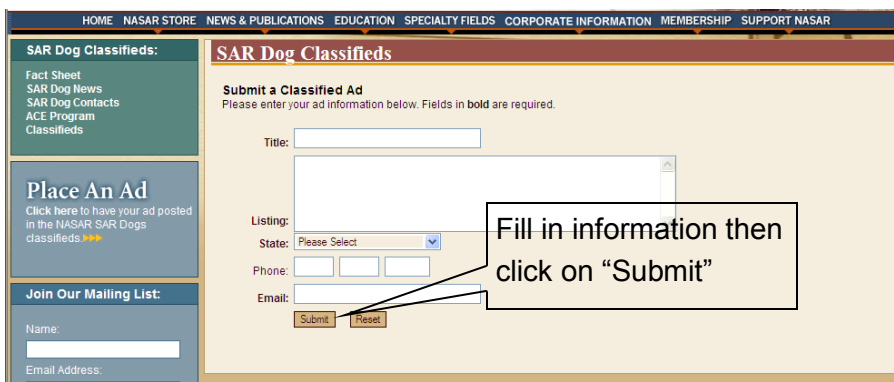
HOME NASAR STORE NEWS & PUBLICATIONS EDUCATION SPECIALTY FIELDS CORPORATE INFORMATION MEMBERSHIP SUPPORT NASAR

SAR Dog Classifieds:

Fact Sheet
SAR Dog News
SAR Dog Contacts
ACE Program
Classifieds

Place An Ad

Click here to have your ad posted in the NASAR SAR Dogs classifieds.

Join Our Mailing List:

Name:

Email Address:

SAR Dog Classifieds

Submit a Classified Ad

Please enter your ad information below. Fields in bold are required.

Title:

Listing:

State: Please Select

Phone:

Email:

Submit Reset

Fill in information then click on “Submit”